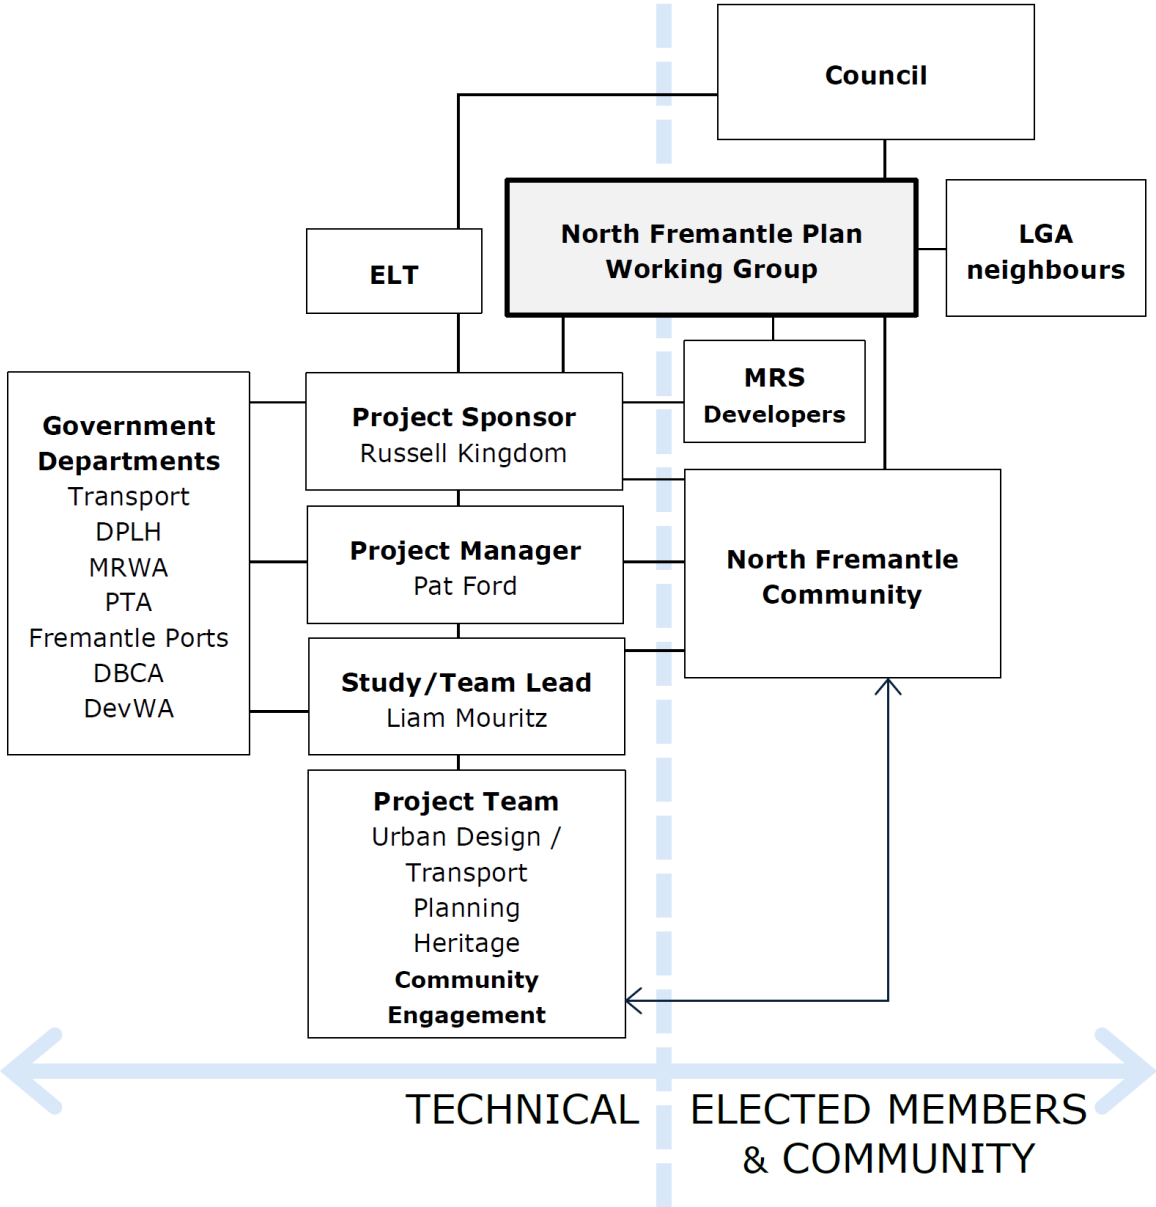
Council

North Fremantle Plan Working Group

LGA neighbours

ELT

MRS Developers

Government Departments
Transport
DPLH
MRWA
PTA
Fremantle Ports
DBCA
DevWA

Project Sponsor
Russell Kingdom

Project Manager
Pat Ford

North Fremantle Community

Study/Team Lead
Liam Mouritz

Project Team
Urban Design /
Transport
Planning
Heritage
Community Engagement

TECHNICAL

ELECTED MEMBERS & COMMUNITY